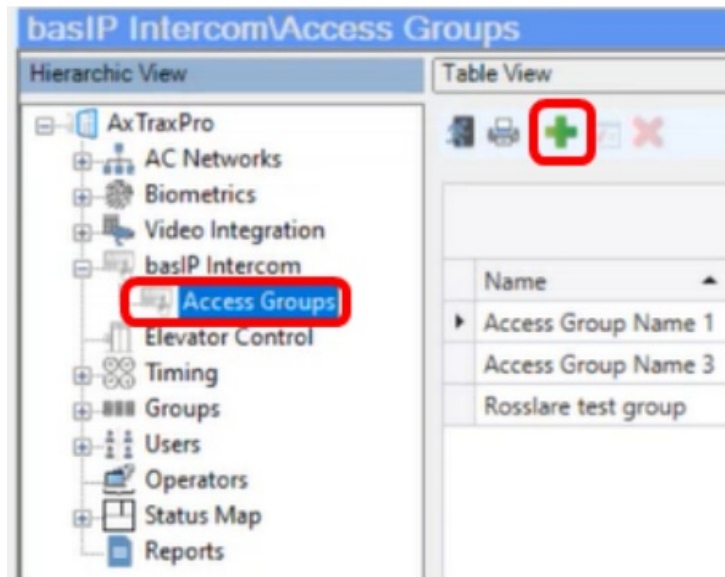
basIP Intercom\Access Groups

Hierarchic View

AxTraxPro
AC Networks
Biometrics
Video Integration
basIP Intercom
Access Groups
Elevator Control
Timing
Groups
Users
Operators
Status Map
Reports

Table View

| Name |
|---|
| Access Group Name 1 |
| Access Group Name 3 |
| Rosslare test group |